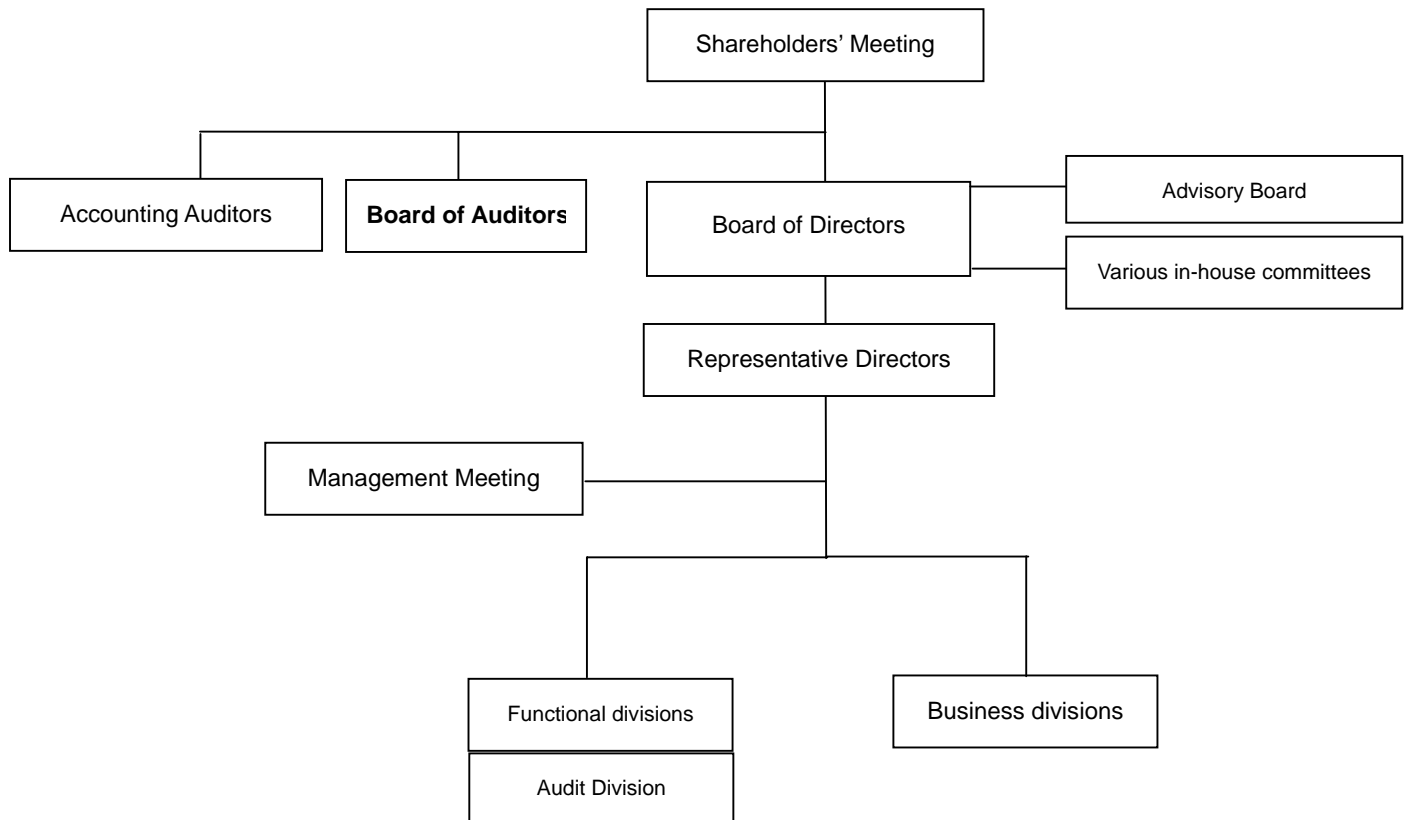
Shareholders' Meeting

Accounting Auditors

Board of Auditors

Board of Directors

Advisory Board

Various in-house committees

Representative Directors

Management Meeting

Functional divisions

Audit Division

Business divisions